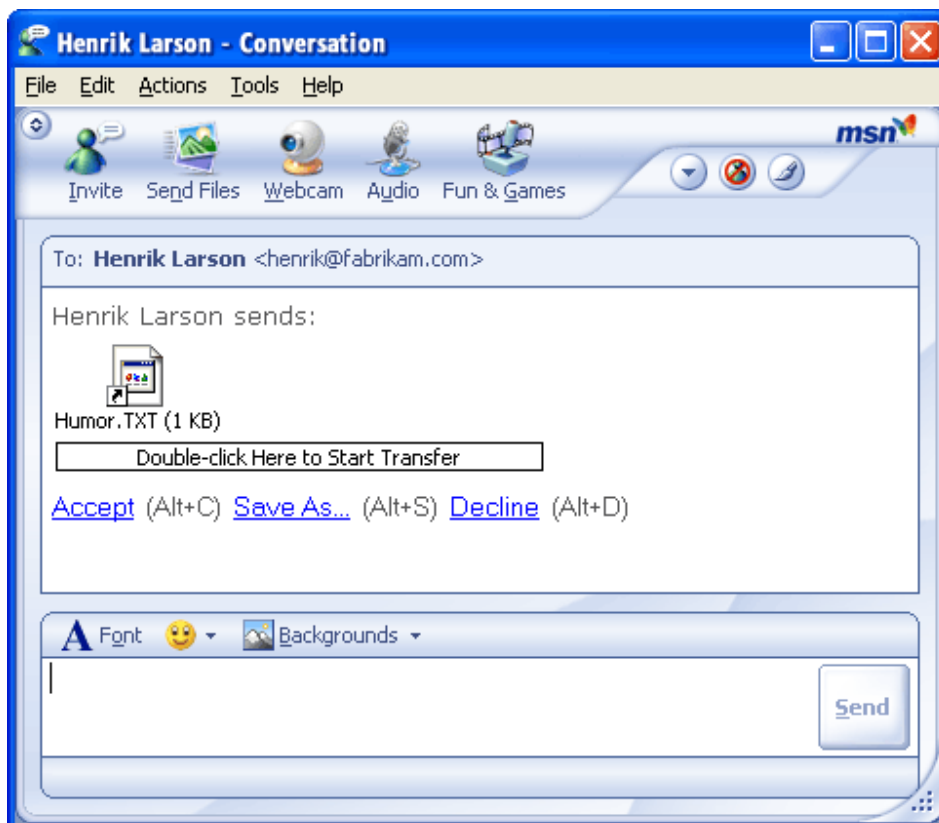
Henrik Larson - Conversation

File Edit Actions Tools Help

msn

Invite Send Files Webcam Audio Fun & Games

To: Henrik Larson <henrik@fabrikam.com>

Henrik Larson sends:

Humor.TXT (1 KB)

Double-click Here to Start Transfer

Accept (Alt+C) Save As... (Alt+S) Decline (Alt+D)

Font Backgrounds

Send